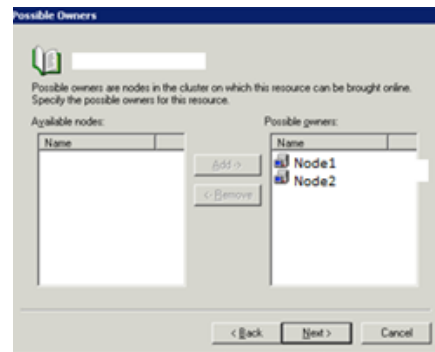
Possible Owners

Possible owners are nodes in the cluster on which this resource can be brought online. Specify the possible owners for this resource.

Available nodes:

Name

Add ->

<- Remove

Possible owners:

Name

Node1

Node2

< Back

Next >

Cancel